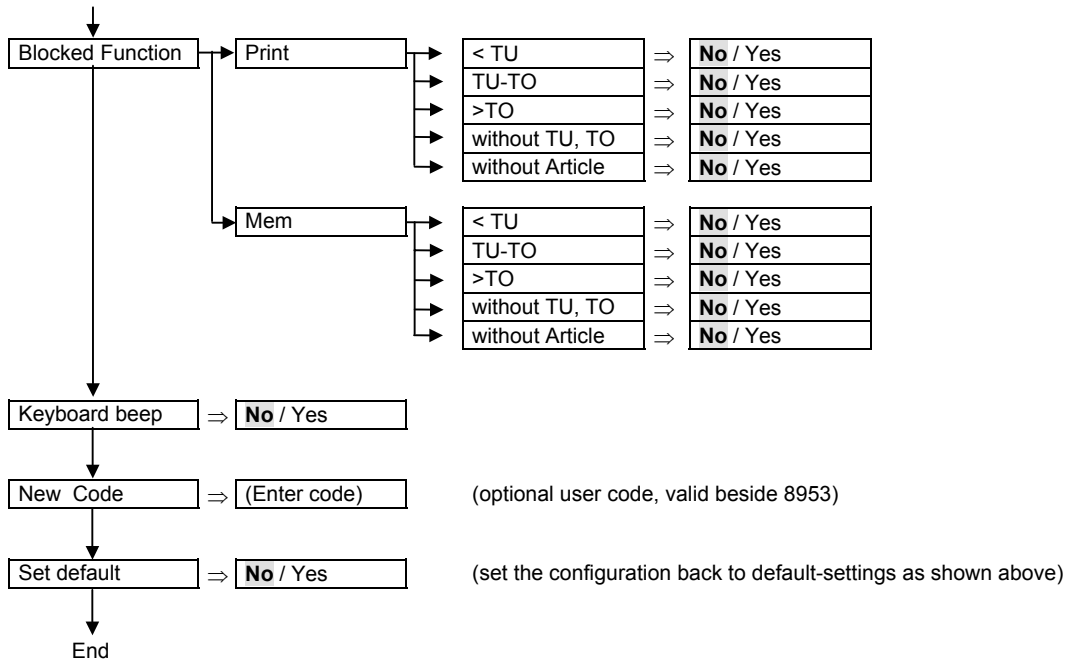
Blocked Function

Print

< TU $\Rightarrow$ **No** / Yes
TU-TO $\Rightarrow$ **No** / Yes
>TO $\Rightarrow$ **No** / Yes
without TU, TO $\Rightarrow$ **No** / Yes
without Article $\Rightarrow$ **No** / Yes

Mem

< TU $\Rightarrow$ **No** / Yes
TU-TO $\Rightarrow$ **No** / Yes
>TO $\Rightarrow$ **No** / Yes
without TU, TO $\Rightarrow$ **No** / Yes
without Article $\Rightarrow$ **No** / Yes

Keyboard beep $\Rightarrow$ **No** / Yes

New Code $\Rightarrow$ (Enter code) (optional user code, valid beside 8953)

Set default $\Rightarrow$ **No** / Yes (set the configuration back to default-settings as shown above)

End